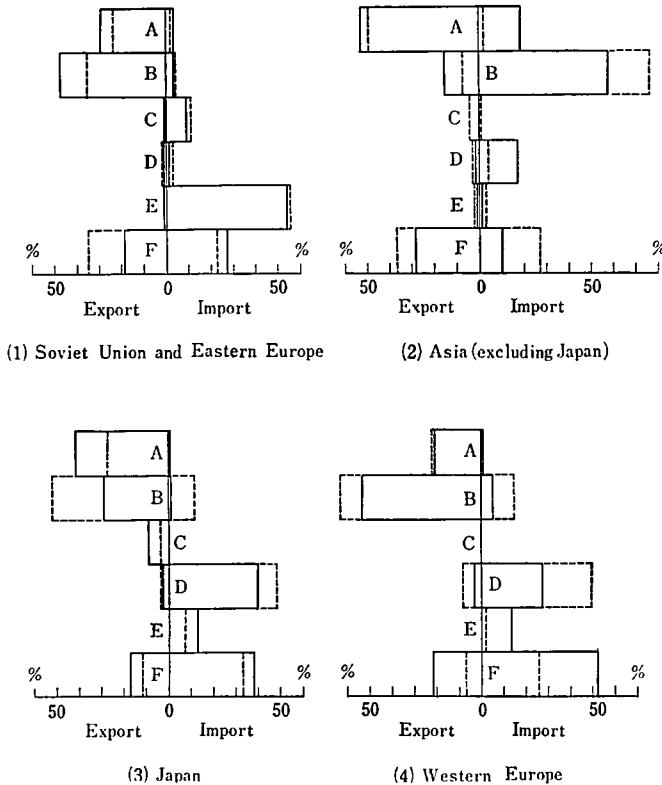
A
B
C
D
E
F
%
%
50
0
50
Export
Import

(1) Soviet Union and Eastern Europe

A
B
C
D
E
F
%
%
50
0
50
Export
Import

(2) Asia (excluding Japan)

A
B
C
D
E
F
%
%
50
0
50
Export
Import

(3) Japan

A
B
C
D
E
F
%
%
50
0
50
Export
Import

(4) Western Europe